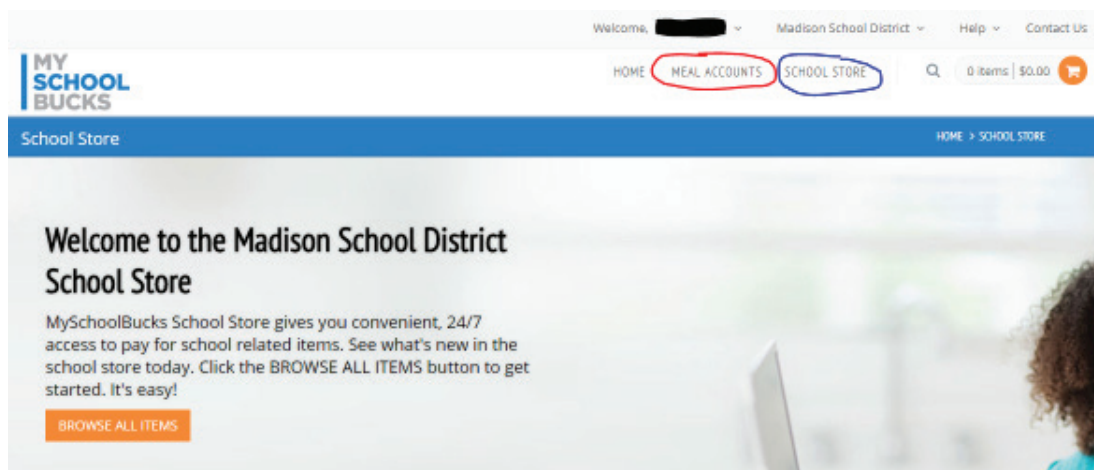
Welcome, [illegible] Madison School District Help Contact Us

MY SCHOOL BUCKS

HOME MEAL ACCOUNTS SCHOOL STORE 0 items | $0.00

School Store

HOME > SCHOOL STORE

Welcome to the Madison School District School Store

MySchoolBucks School Store gives you convenient, 24/7 access to pay for school related items. See what's new in the school store today. Click the BROWSE ALL ITEMS button to get started. It's easy!

BROWSE ALL ITEMS